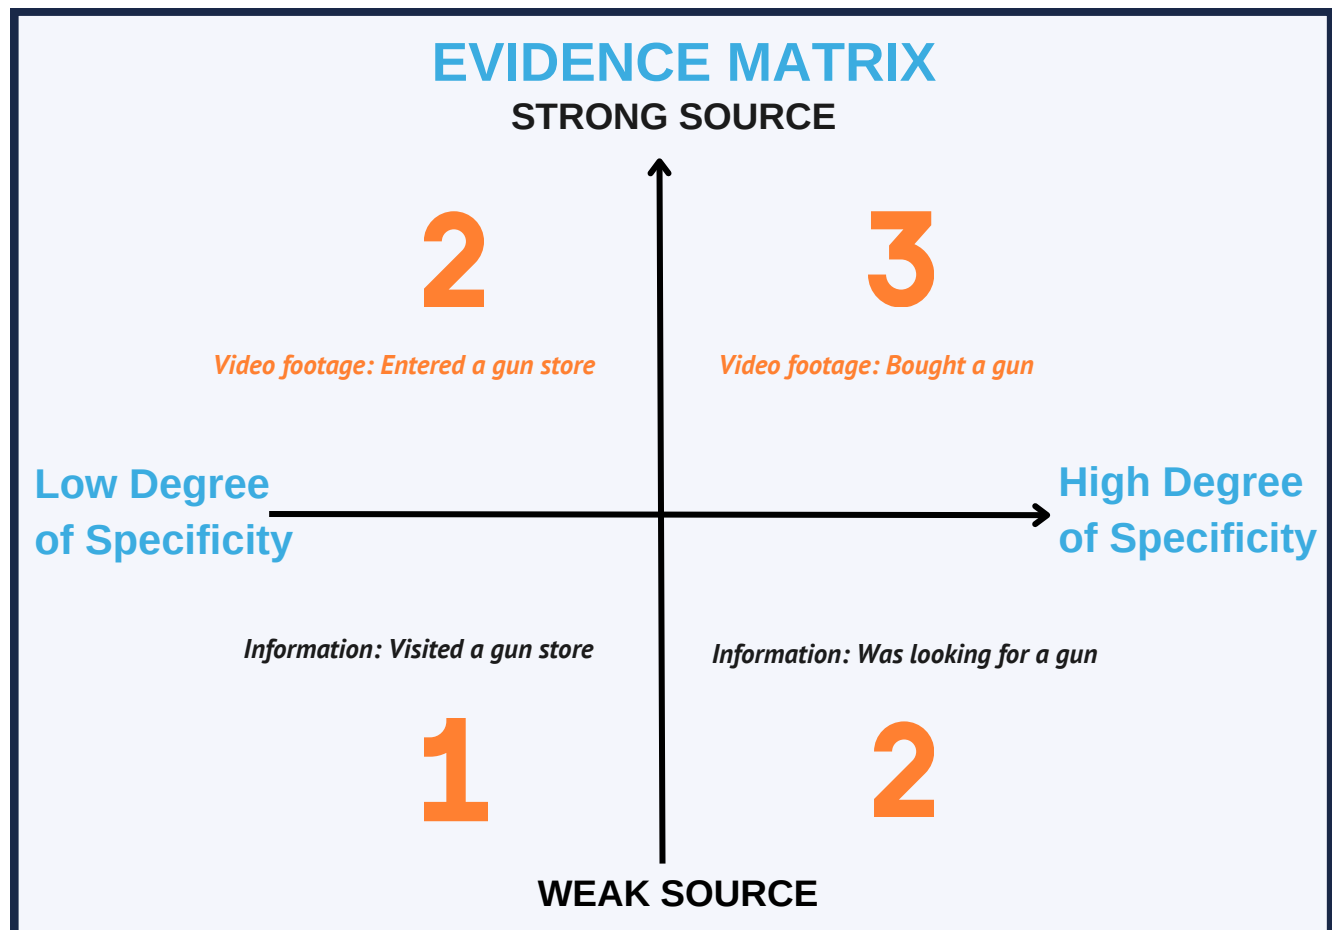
EVIDENCE MATRIX

STRONG SOURCE

2

3

Video footage: Entered a gun store

Video footage: Bought a gun

Low Degree of Specificity

High Degree of Specificity

Information: Visited a gun store

Information: Was looking for a gun

1

2

WEAK SOURCE